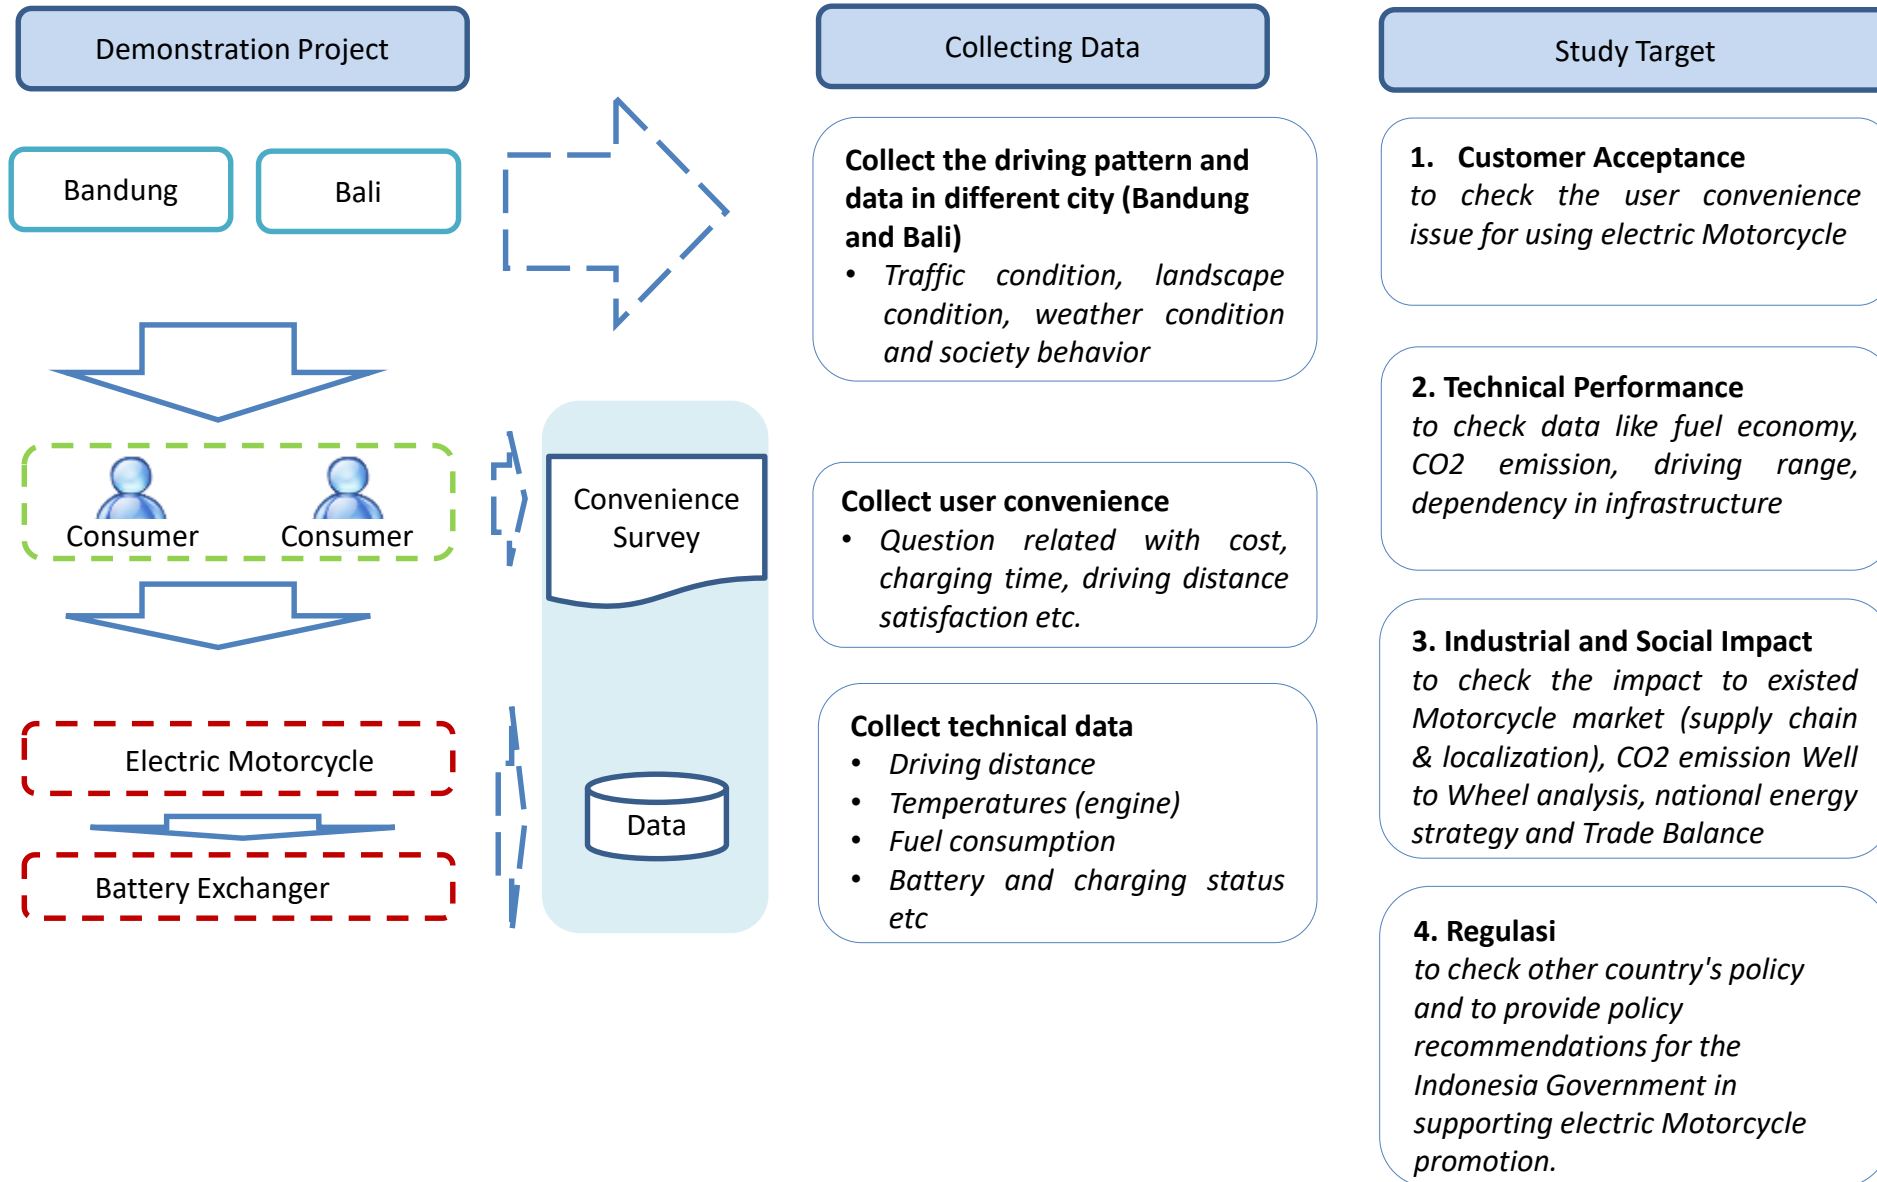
Demonstration Project

Bandung

Bali

Consumer

Consumer

Electric Motorcycle

Battery Exchanger

Convenience Survey

Data

Collecting Data

Collect the driving pattern and data in different city (Bandung and Bali)

- Traffic condition, landscape condition, weather condition and society behavior

Collect user convenience

- Question related with cost, charging time, driving distance satisfaction etc.

Collect technical data

- Driving distance
- Temperatures (engine)
- Fuel consumption
- Battery and charging status etc

Study Target

1. Customer Acceptance
to check the user convenience issue for using electric Motorcycle

2. Technical Performance
to check data like fuel economy, CO2 emission, driving range, dependency in infrastructure

3. Industrial and Social Impact
to check the impact to existed Motorcycle market (supply chain & localization), CO2 emission Well to Wheel analysis, national energy strategy and Trade Balance

4. Regulasi
to check other country's policy and to provide policy recommendations for the Indonesia Government in supporting electric Motorcycle promotion.